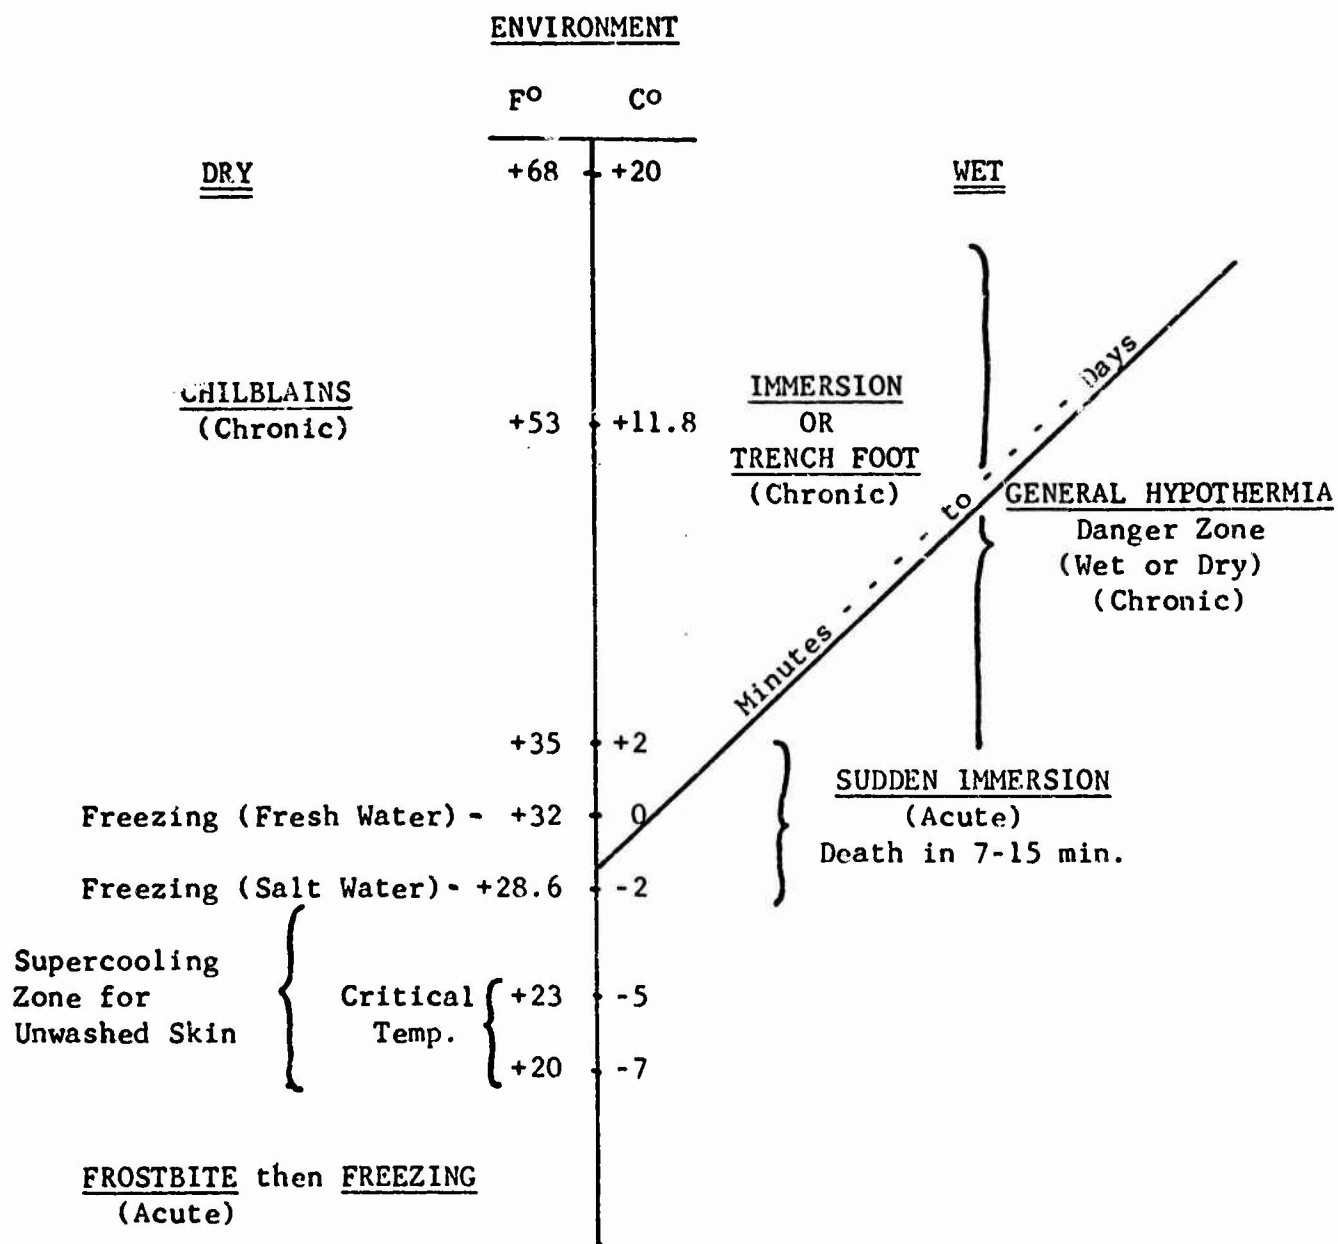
ENVIRONMENT

F° C°

DRY

WET

+68 +20

CHILBLAINS
(Chronic)

+53 +11.8

IMMERSION
OR
TRENCH FOOT
(Chronic)

Minutes - - - to - - - Days

GENERAL HYPOTHERMIA
Danger Zone
(Wet or Dry)
(Chronic)

+35 +2

Freezing (Fresh Water) - +32 0

SUDDEN IMMERSION
(Acute)
Death in 7-15 min.

Freezing (Salt Water) - +28.6 -2

Supercooling Zone for Unwashed Skin

Critical Temp.

+23 -5

+20 -7

FROSTBITE then FREEZING
(Acute)